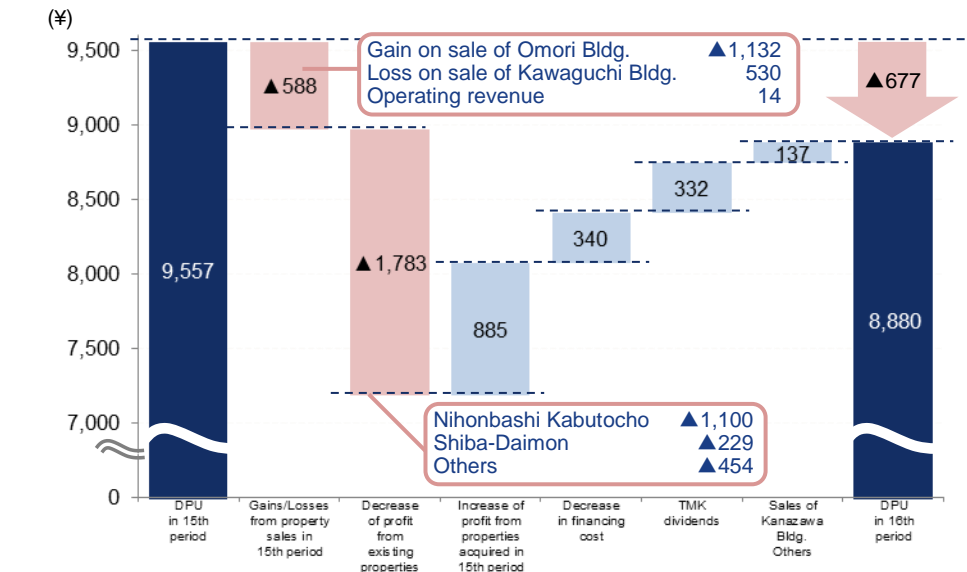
(¥)

9,500
9,000
8,500
8,000
7,500
7,000
0

9,557
▲588
Gain on sale of Omori Bldg. ▲1,132
Loss on sale of Kawaguchi Bldg. 530
Operating revenue 14
▲677
▲1,783
885
340
332
137
8,880

Nihonbashi Kabutocho ▲1,100
Shiba-Daimon ▲229
Others ▲454

DPU in 15th period
Gains/Losses from property sales in 15th period
Decrease of profit from existing properties
Increase of profit from properties acquired in 15th period
Decrease in financing cost
TMK dividends
Sales of Kanazawa Bldg. Others
DPU in 16th period